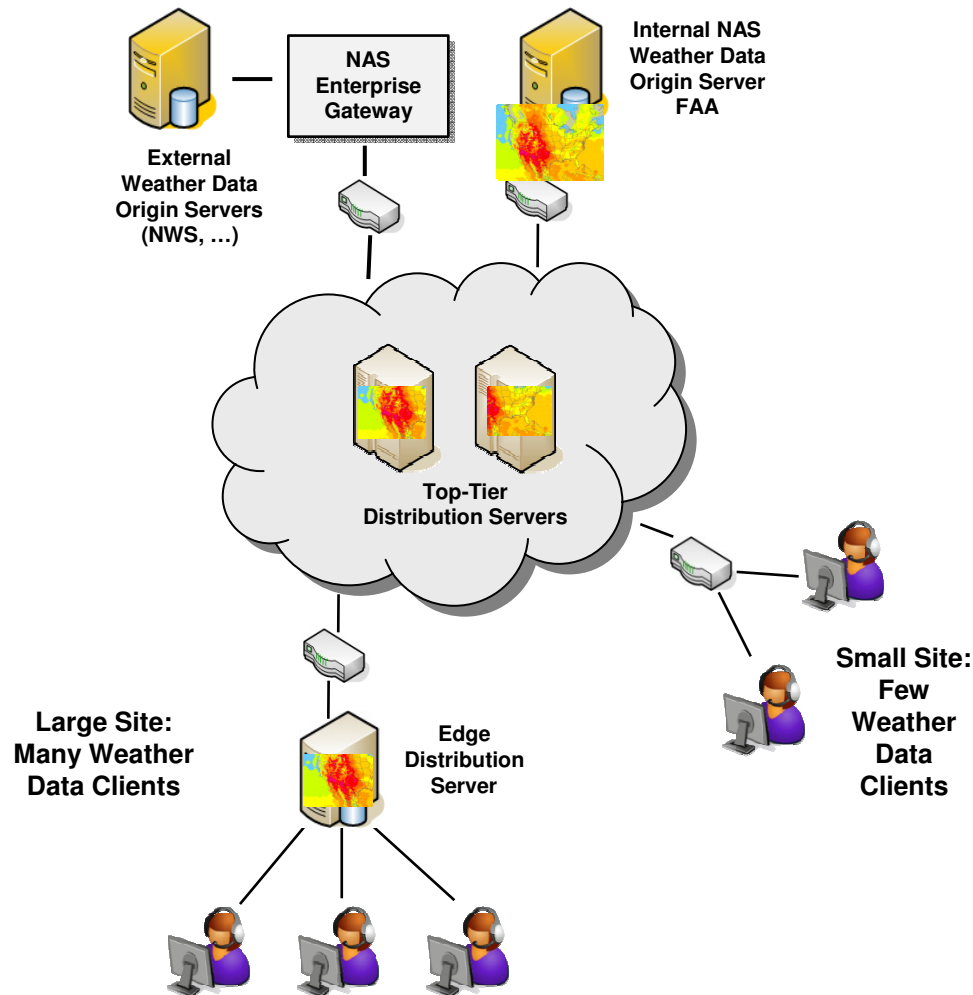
NAS Enterprise Gateway

Internal NAS Weather Data Origin Server FAA

External Weather Data Origin Servers (NWS, …)

Top-Tier Distribution Servers

Small Site: Few Weather Data Clients

Large Site: Many Weather Data Clients

Edge Distribution Server